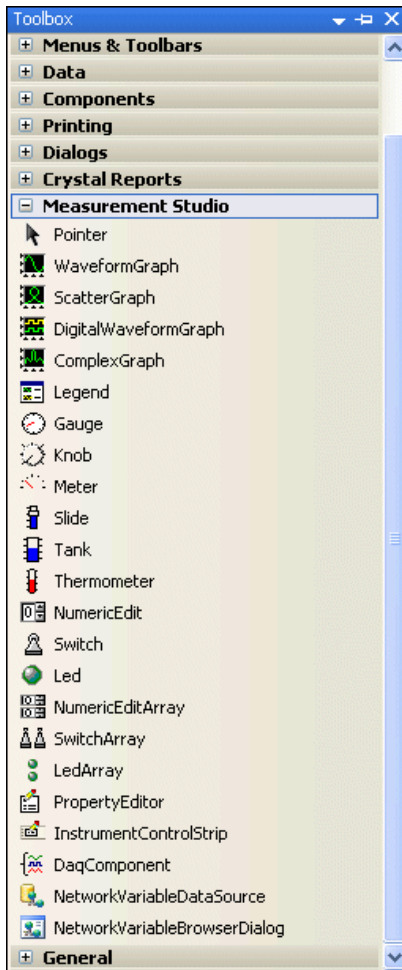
Toolbox

Menus & Toolbars

Data

Components

Printing

Dialogs

Crystal Reports

Measurement Studio

Pointer

WaveformGraph

ScatterGraph

DigitalWaveformGraph

ComplexGraph

Legend

Gauge

Knob

Meter

Slide

Tank

Thermometer

NumericEdit

Switch

Led

NumericEditArray

SwitchArray

LedArray

PropertyEditor

InstrumentControlStrip

DaqComponent

NetworkVariableDataSource

NetworkVariableBrowserDialog

General